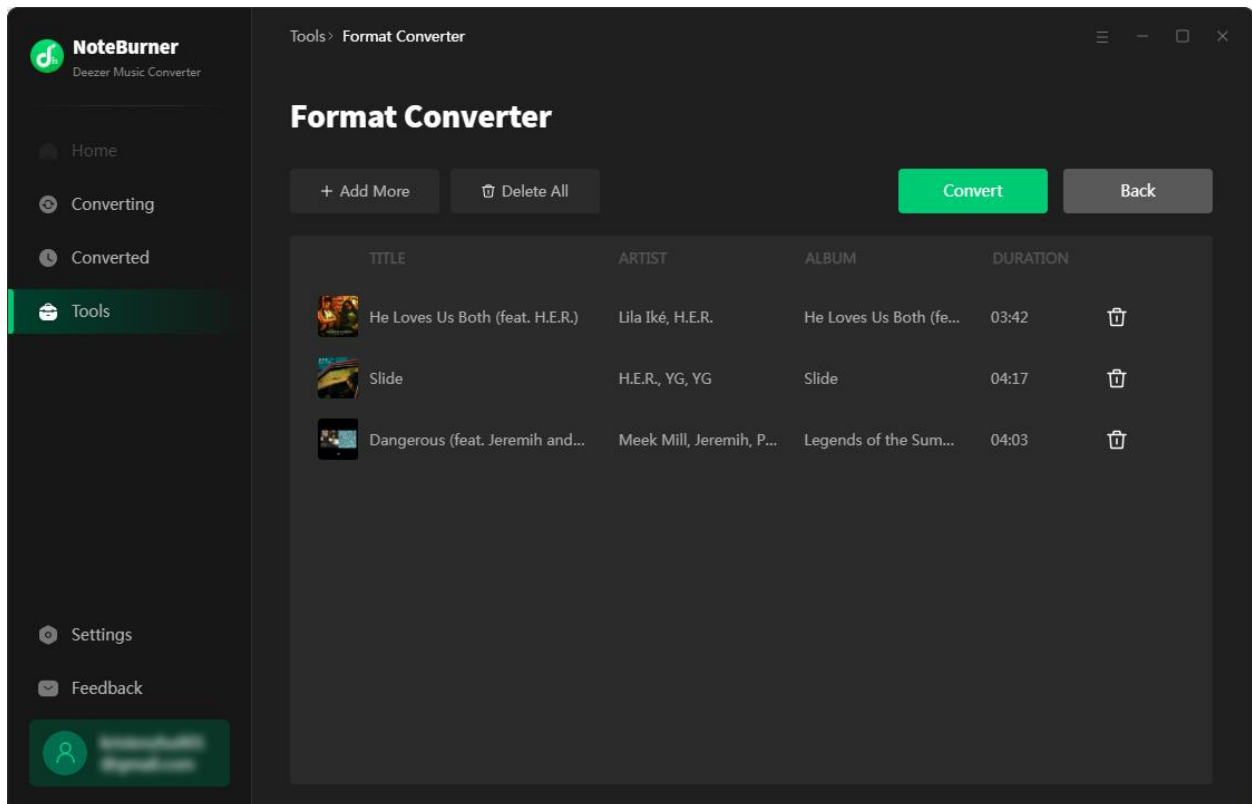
NoteBurner
Deezer Music Converter

Home
Converting
Converted
Tools

Settings
Feedback
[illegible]

Tools > Format Converter

Format Converter

+ Add More
Delete All
Convert
Back

| TITLE | ARTIST | ALBUM | DURATION |
|---|---|---|---|
| He Loves Us Both (feat. H.E.R.) | Lila Iké, H.E.R. | He Loves Us Both (fe... | 03:42 |
| Slide | H.E.R., YG, YG | Slide | 04:17 |
| Dangerous (feat. Jeremih and... | Meek Mill, Jeremih, P... | Legends of the Sum... | 04:03 |